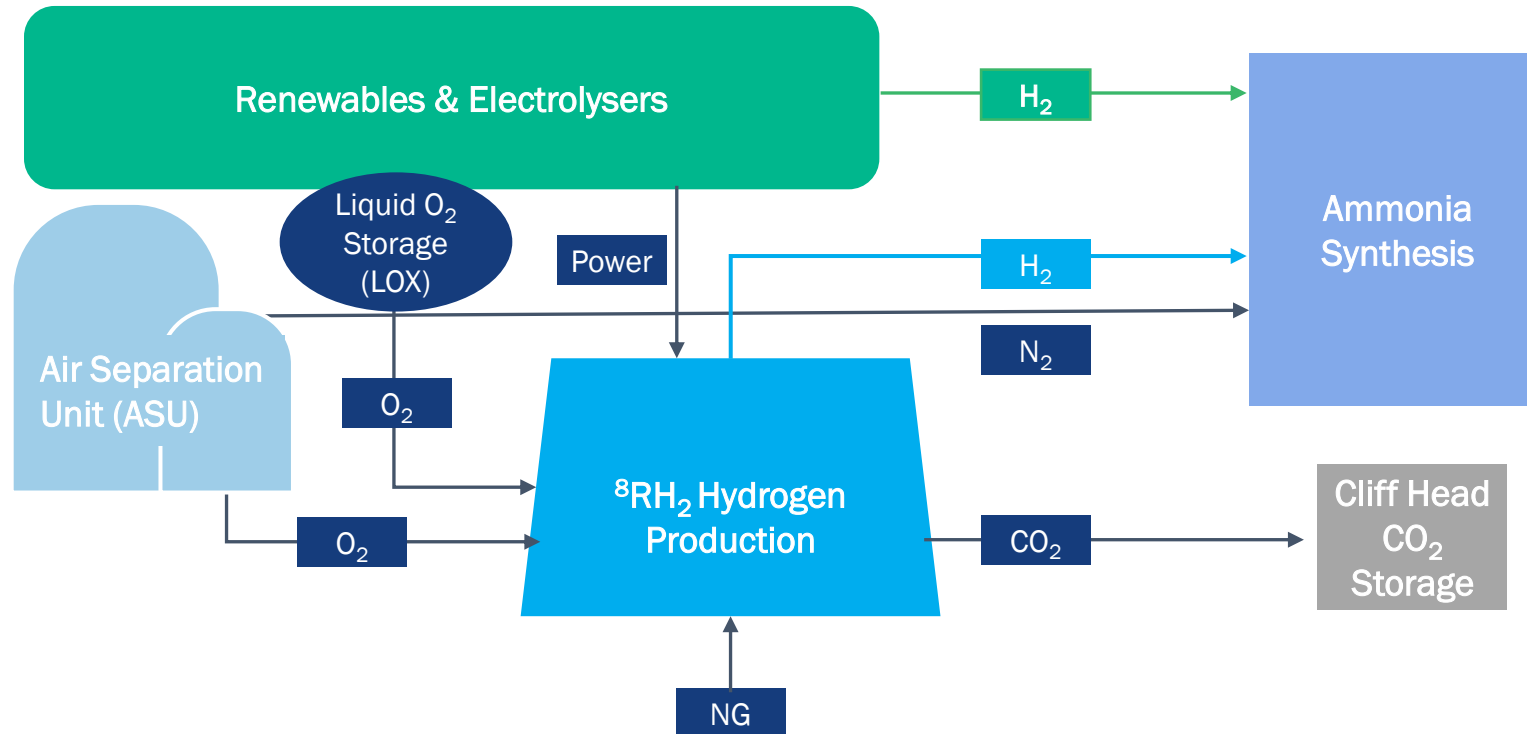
Renewables & Electrolysers

$H_2$

Ammonia Synthesis

Liquid $O_2$ Storage (LOX)

Power

$H_2$

Air Separation Unit (ASU)

$N_2$

$O_2$

$^8RH_2$ Hydrogen Production

Cliff Head $CO_2$ Storage

$O_2$

$CO_2$

NG